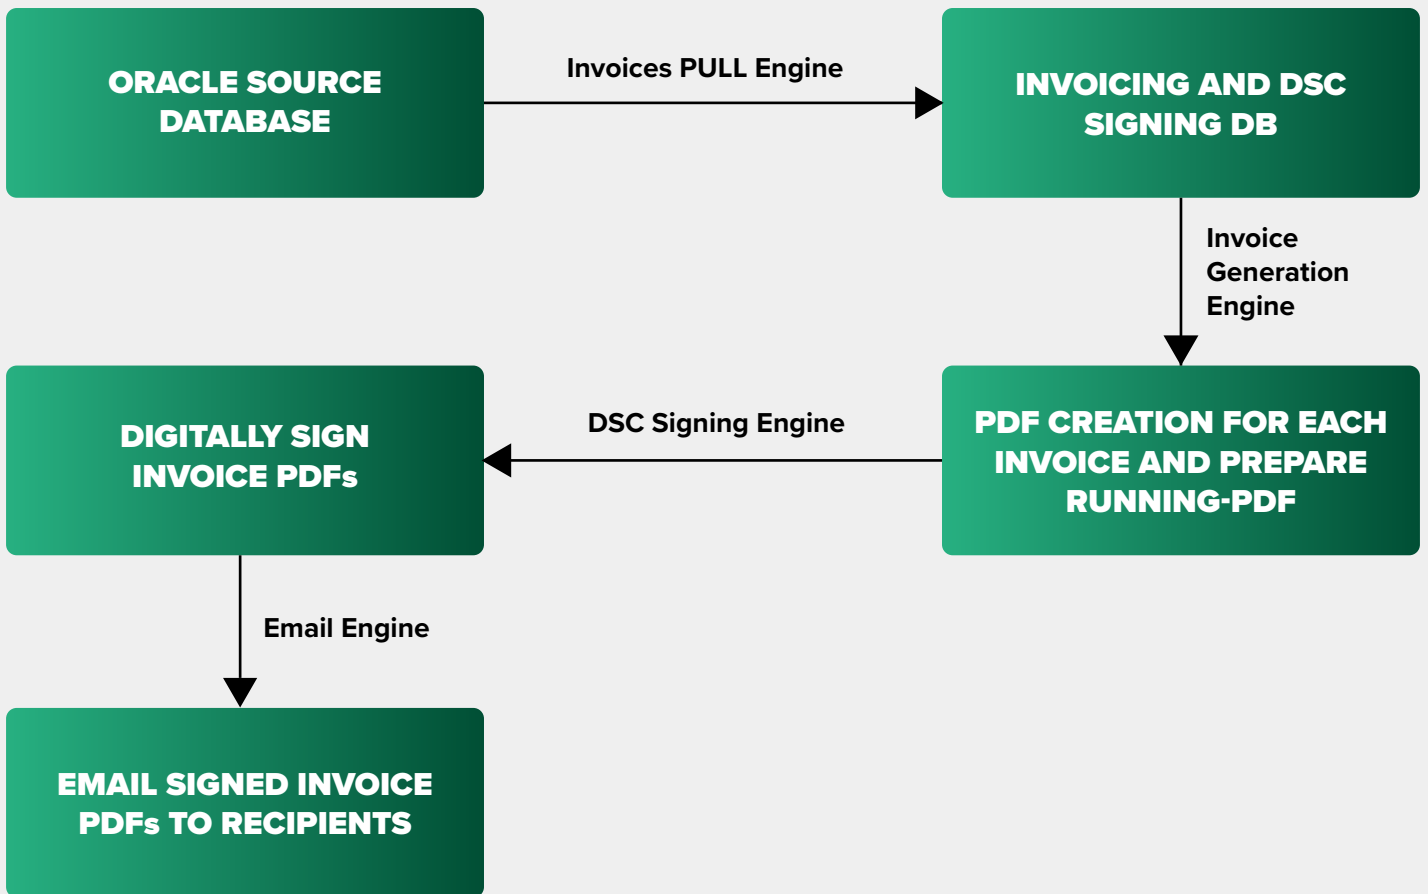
ORACLE SOURCE DATABASE

Invoices PULL Engine

INVOICING AND DSC SIGNING DB

Invoice Generation Engine

PDF CREATION FOR EACH INVOICE AND PREPARE RUNNING-PDF

DSC Signing Engine

DIGITALLY SIGN INVOICE PDFs

Email Engine

EMAIL SIGNED INVOICE PDFs TO RECIPIENTS